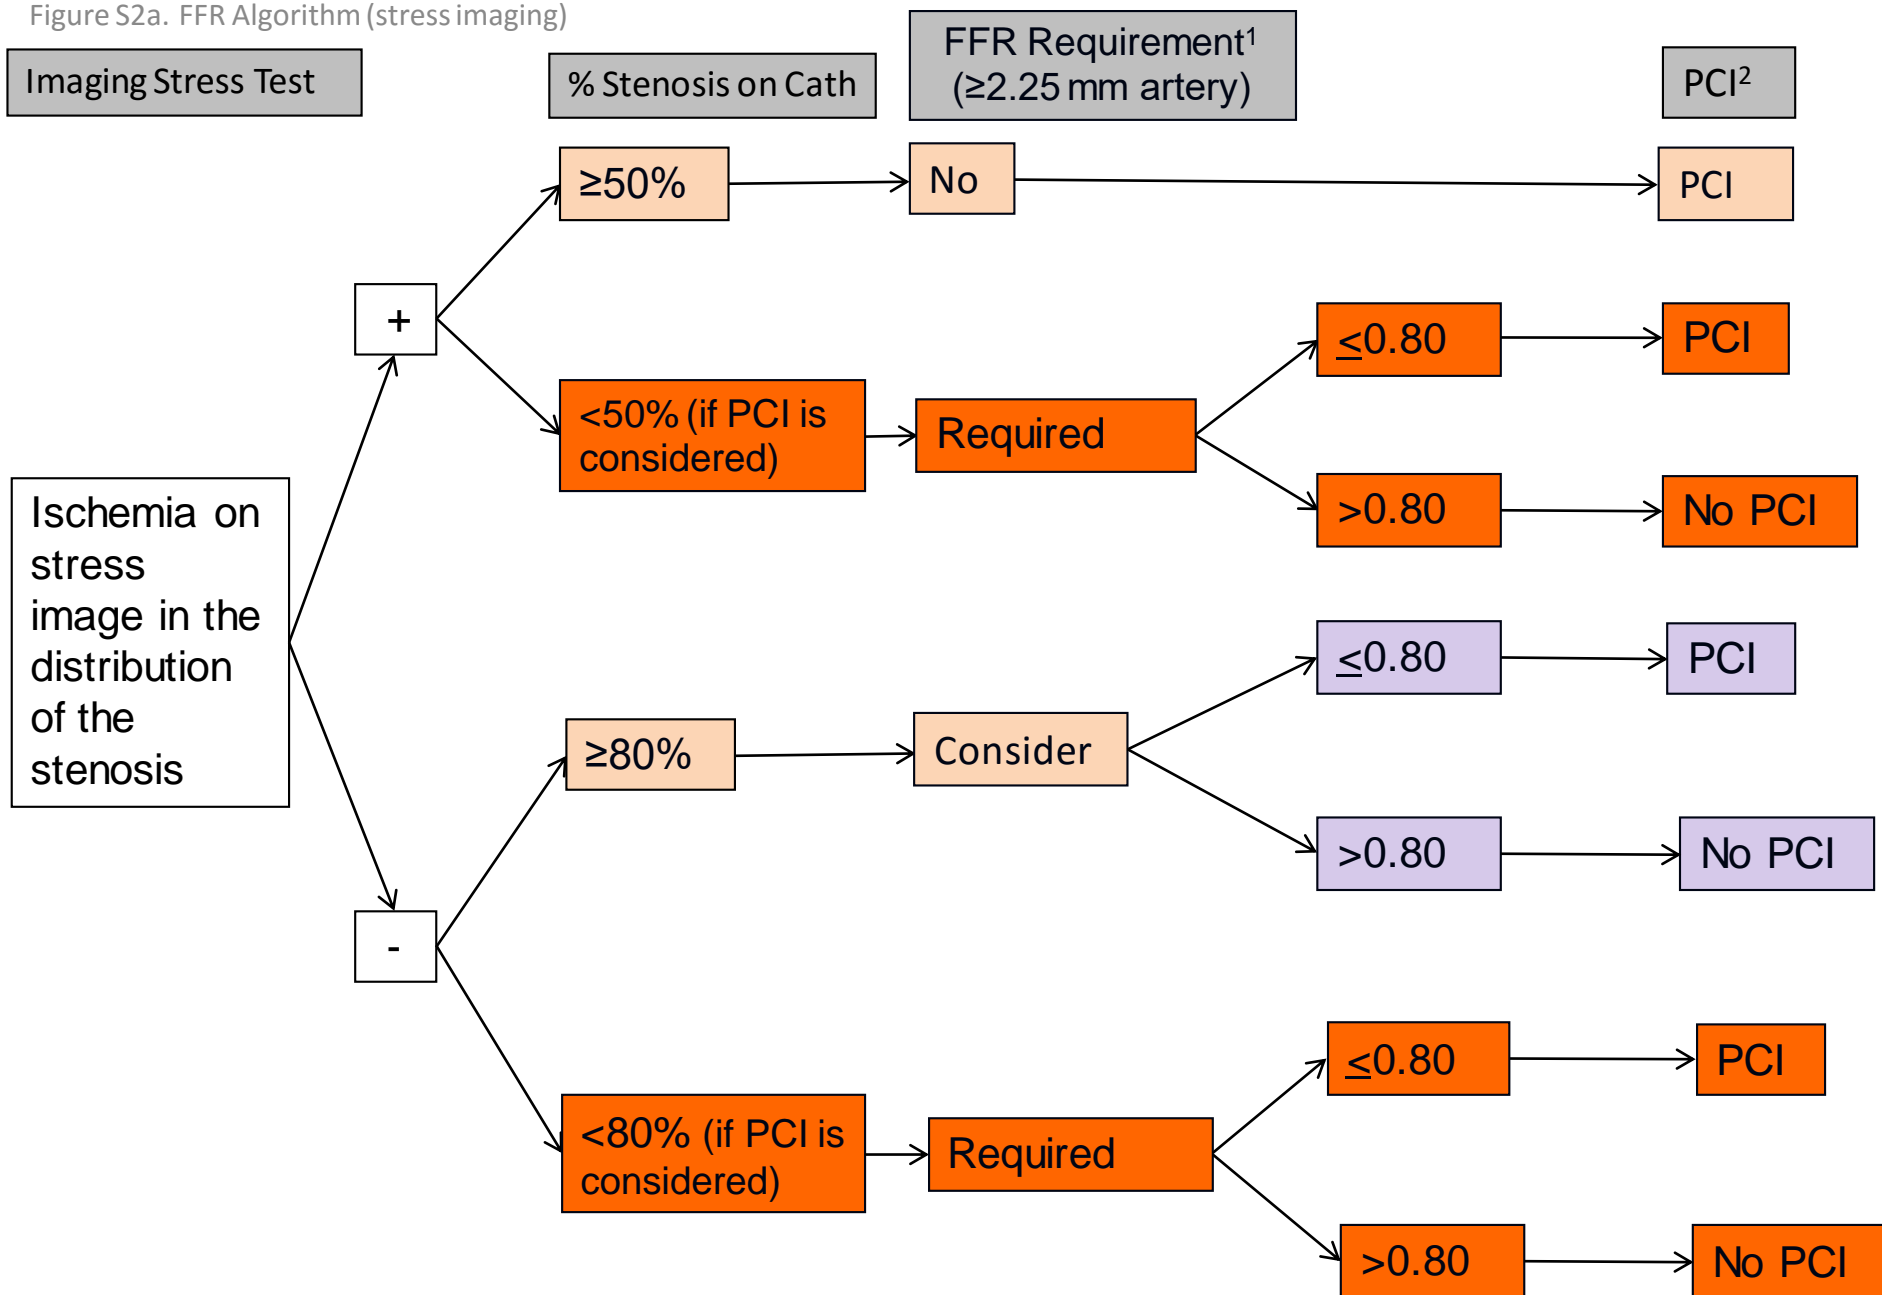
Figure S2a. FFR Algorithm (stress imaging)

Imaging Stress Test

% Stenosis on Cath

FFR Requirement$^1$ (≥2.25 mm artery)

PCI$^2$

Ischemia on stress image in the distribution of the stenosis

+

≥50%

No

PCI

<50% (if PCI is considered)

Required

$\leq$0.80

PCI

>0.80

No PCI

-

≥80%

Consider

$\leq$0.80

PCI

>0.80

No PCI

<80% (if PCI is considered)

Required

$\leq$0.80

PCI

>0.80

No PCI